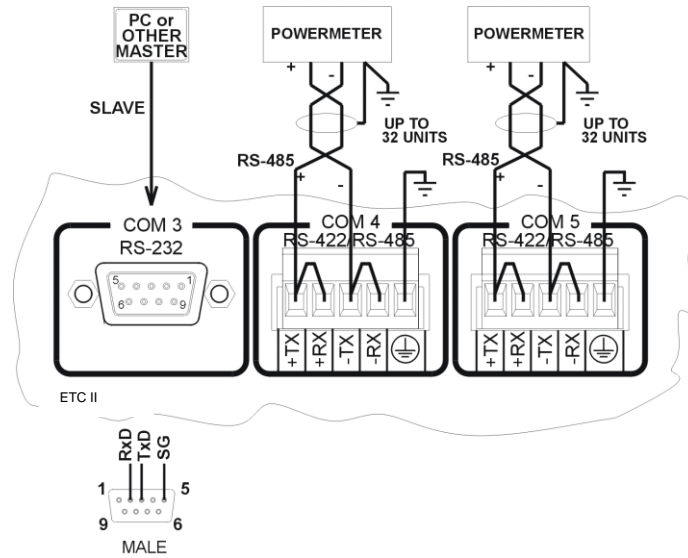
PC or OTHER MASTER

SLAVE

POWERMETER

+ -

UP TO 32 UNITS

RS-485

+ -

POWERMETER

+ -

UP TO 32 UNITS

RS-485

+ -

COM 3
RS-232

5 1
6 9

COM 4
RS-422/RS-485

+TX +RX -TX -RX

COM 5
RS-422/RS-485

+TX +RX -TX -RX

ETC II

RxD TxD SG

1 5
9 6

MALE